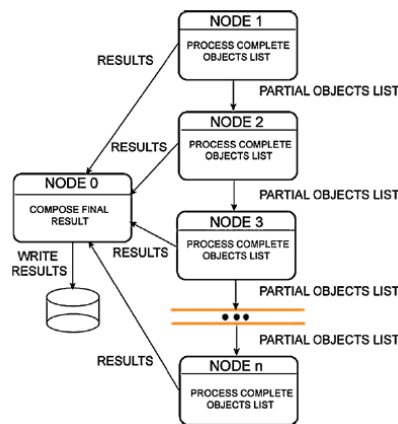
NODE 1
PROCESS COMPLETE OBJECTS LIST

RESULTS

PARTIAL OBJECTS LIST

NODE 2
PROCESS COMPLETE OBJECTS LIST

RESULTS

NODE 0
COMPOSE FINAL RESULT

PARTIAL OBJECTS LIST

NODE 3
PROCESS COMPLETE OBJECTS LIST

RESULTS

WRITE RESULTS

PARTIAL OBJECTS LIST

PARTIAL OBJECTS LIST

RESULTS

NODE n
PROCESS COMPLETE OBJECTS LIST